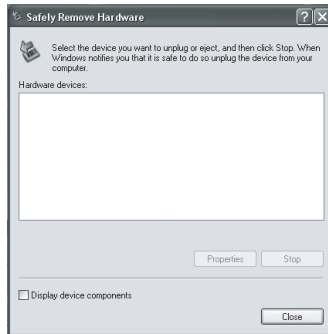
Safely Remove Hardware

?

Select the device you want to unplug or eject, and then click Stop. When Windows notifies you that it is safe to do so unplug the device from your computer.

Hardware devices:

Properties

Stop

Display device components

Close